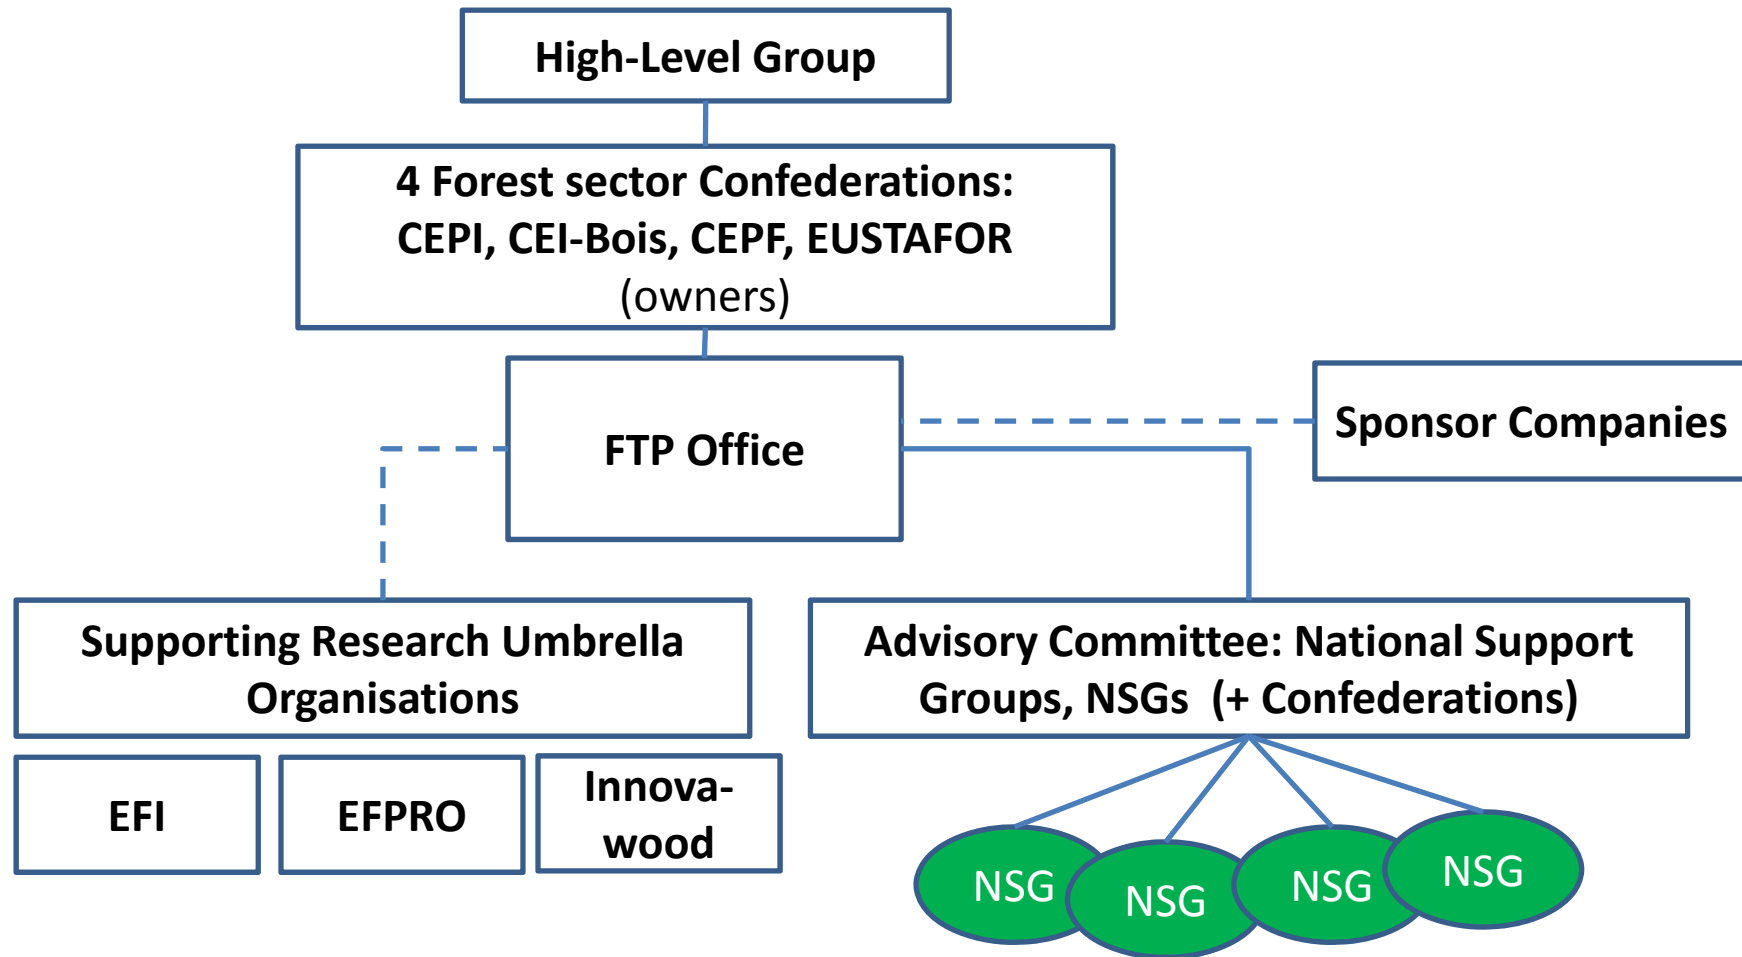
High-Level Group

4 Forest sector Confederations:
CEPI, CEI-Bois, CEPF, EUSTAFOR
(owners)

FTP Office

Sponsor Companies

Supporting Research Umbrella Organisations

Advisory Committee: National Support Groups, NSGs (+ Confederations)

EFI

EFPRO

Innovawood

NSG

NSG

NSG

NSG